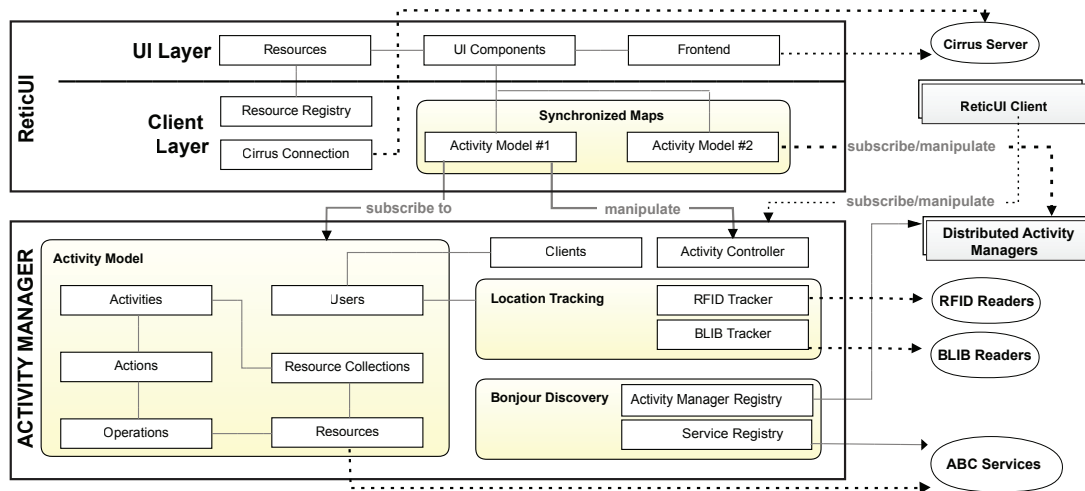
ReticUI

UI Layer

Resources

UI Components

Frontend

Cirrus Server

Client Layer

Resource Registry

Cirrus Connection

Synchronized Maps

Activity Model #1

Activity Model #2

ReticUI Client

subscribe/manipulate

subscribe/manipulate

subscribe to

manipulate

ACTIVITY MANAGER

Activity Model

Clients

Activity Controller

Distributed Activity Managers

Activities

Users

Location Tracking

RFID Tracker

RFID Readers

BLIB Tracker

BLIB Readers

Actions

Resource Collections

Bonjour Discovery

Activity Manager Registry

Operations

Resources

Service Registry

ABC Services